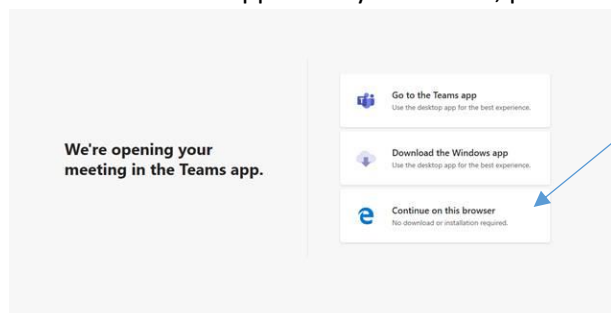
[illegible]

We're opening your meeting in the Teams app.

Go to the Teams app
Use the desktop app for the best experience.

Download the Windows app
Use the desktop app for the best experience.

Continue on this browser
No download or installation required.